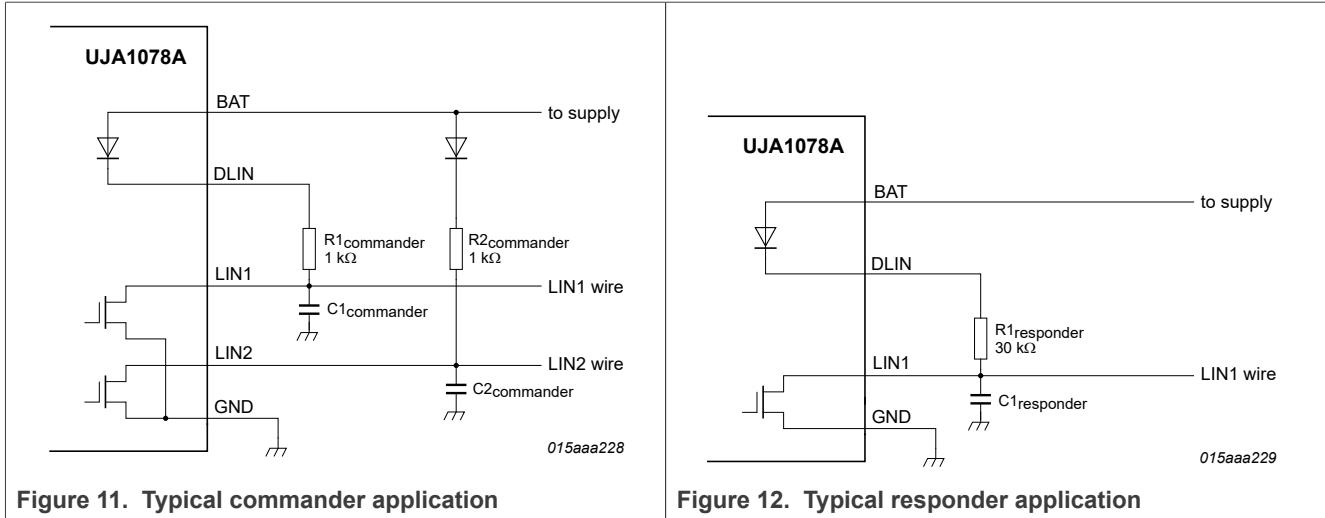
UJA1078A

BAT

to supply

DLIN

R1$_{commander}$ 1 kΩ

R2$_{commander}$ 1 kΩ

LIN1

LIN1 wire

C1$_{commander}$

LIN2

LIN2 wire

C2$_{commander}$

GND

015aaa228

Figure 11. Typical commander application

UJA1078A

BAT

to supply

DLIN

R1$_{responder}$ 30 kΩ

LIN1

LIN1 wire

C1$_{responder}$

GND

015aaa229

Figure 12. Typical responder application